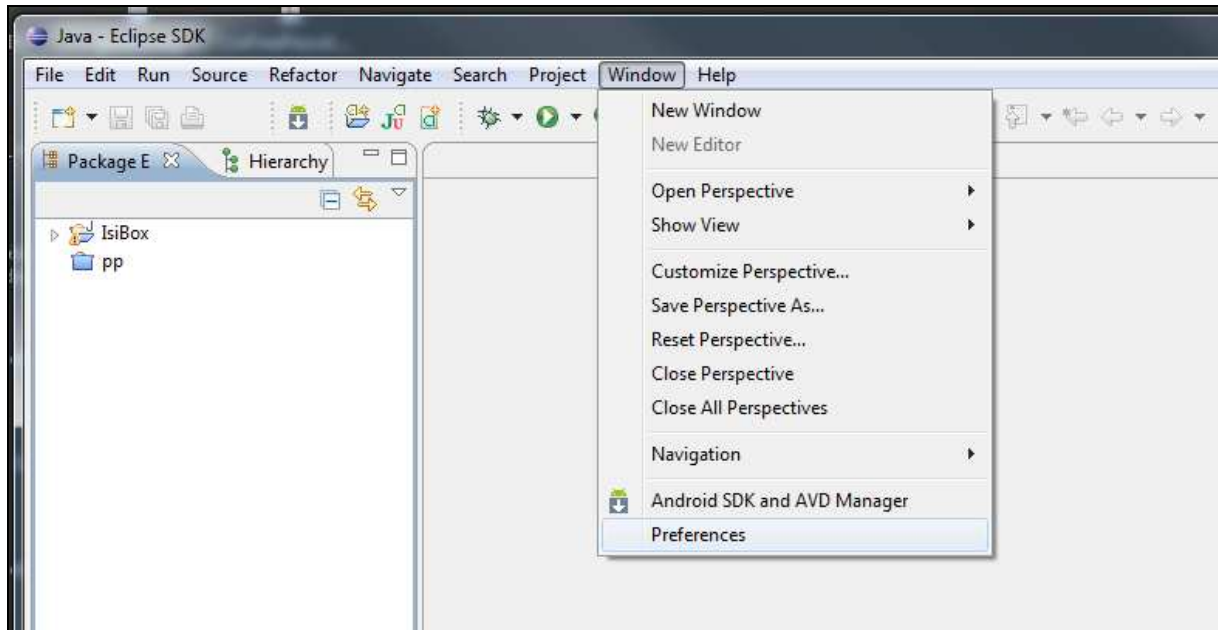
Java - Eclipse SDK

File Edit Run Source Refactor Navigate Search Project Window Help

Package E
Hierarchy

IsiBox
pp

New Window
New Editor
Open Perspective
Show View
Customize Perspective...
Save Perspective As...
Reset Perspective...
Close Perspective
Close All Perspectives
Navigation
Android SDK and AVD Manager
Preferences